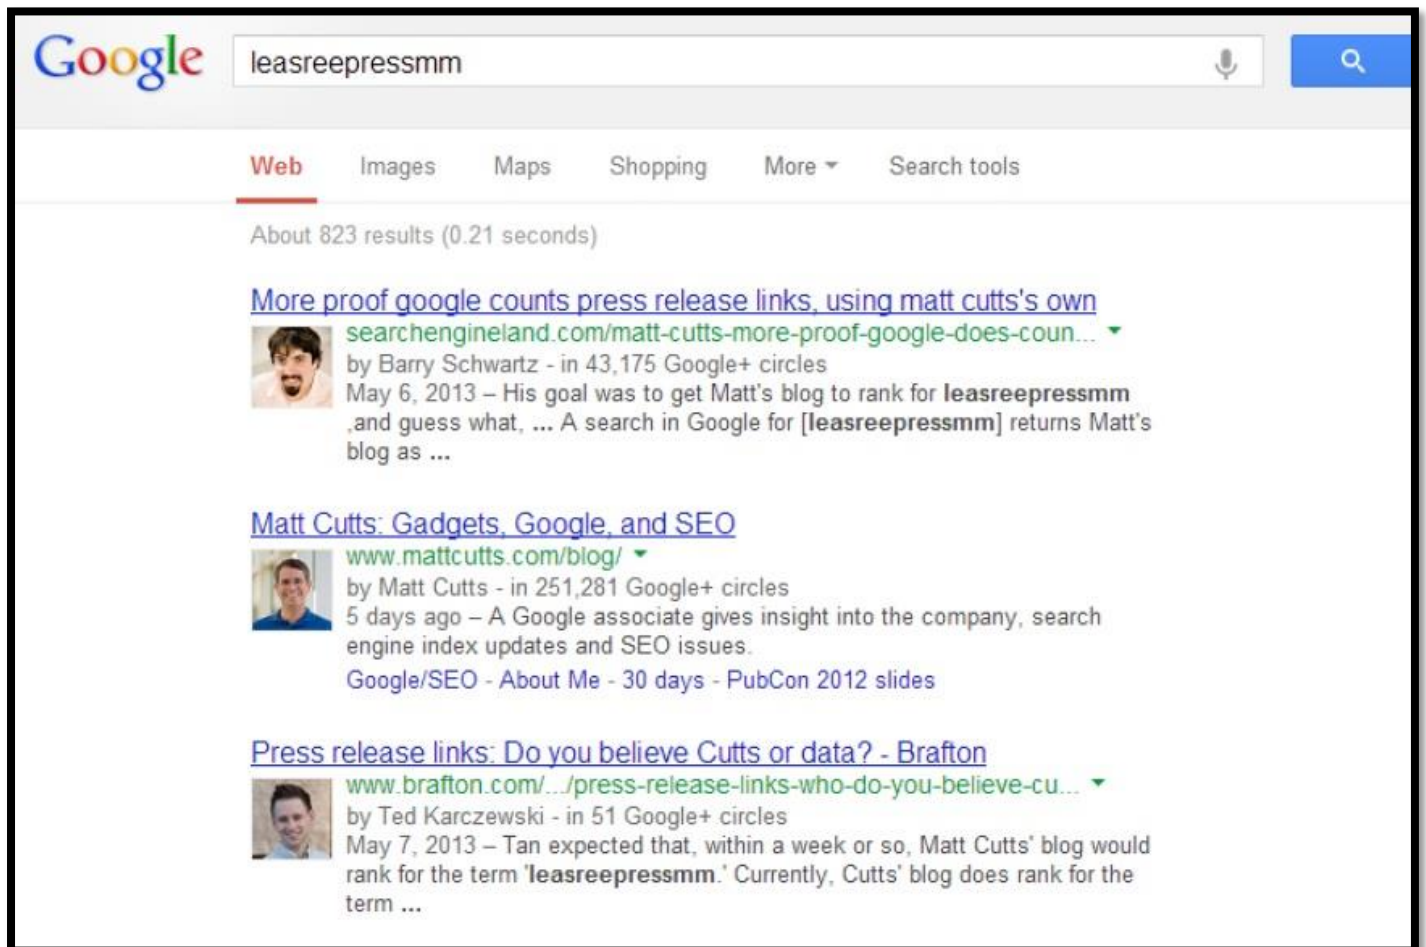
Google

leasreepressmm

Web Images Maps Shopping More Search tools

About 823 results (0.21 seconds)

More proof google counts press release links, using matt cutts's own
searchengineland.com/matt-cutts-more-proof-google-does-coun...
by Barry Schwartz - in 43,175 Google+ circles
May 6, 2013 – His goal was to get Matt's blog to rank for **leasreepressmm** ,and guess what, ... A search in Google for [**leasreepressmm**] returns Matt's blog as ...

Matt Cutts: Gadgets, Google, and SEO
www.mattcutts.com/blog/
by Matt Cutts - in 251,281 Google+ circles
5 days ago – A Google associate gives insight into the company, search engine index updates and SEO issues.
Google/SEO - About Me - 30 days - PubCon 2012 slides

Press release links: Do you believe Cutts or data? - Brafton
www.brafton.com/.../press-release-links-who-do-you-believe-cu...
by Ted Karczewski - in 51 Google+ circles
May 7, 2013 – Tan expected that, within a week or so, Matt Cutts' blog would rank for the term '**leasreepressmm**.' Currently, Cutts' blog does rank for the term ...